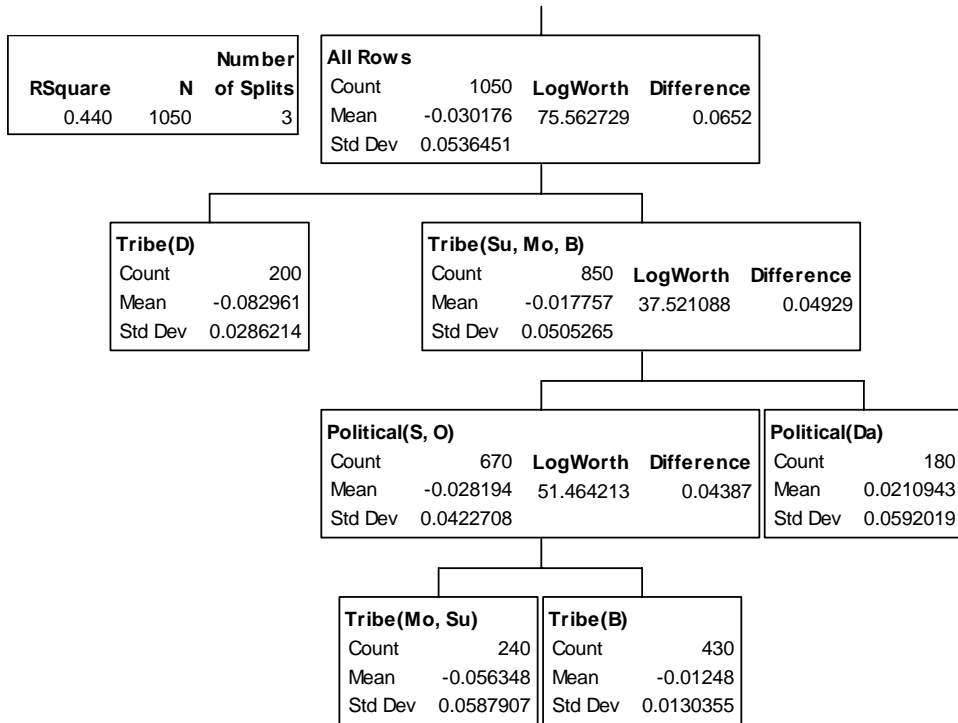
| RSquare | N | Number of Splits |
|---|---|---|
| 0.440 | 1050 | 3 |

All Rows
| | | LogWorth | Difference |
|---|---|---|---|
| Count | 1050 | 75.562729 | 0.0652 |
| Mean | -0.030176 | | |
| Std Dev | 0.0536451 | | |

Tribe(D)
| | |
|---|---|
| Count | 200 |
| Mean | -0.082961 |
| Std Dev | 0.0286214 |

Tribe(Su, Mo, B)
| | | LogWorth | Difference |
|---|---|---|---|
| Count | 850 | 37.521088 | 0.04929 |
| Mean | -0.017757 | | |
| Std Dev | 0.0505265 | | |

Political(S, O)
| | | LogWorth | Difference |
|---|---|---|---|
| Count | 670 | 51.464213 | 0.04387 |
| Mean | -0.028194 | | |
| Std Dev | 0.0422708 | | |

Political(Da)
| | |
|---|---|
| Count | 180 |
| Mean | 0.0210943 |
| Std Dev | 0.0592019 |

Tribe(Mo, Su)
| | |
|---|---|
| Count | 240 |
| Mean | -0.056348 |
| Std Dev | 0.0587907 |

Tribe(B)
| | |
|---|---|
| Count | 430 |
| Mean | -0.01248 |
| Std Dev | 0.0130355 |